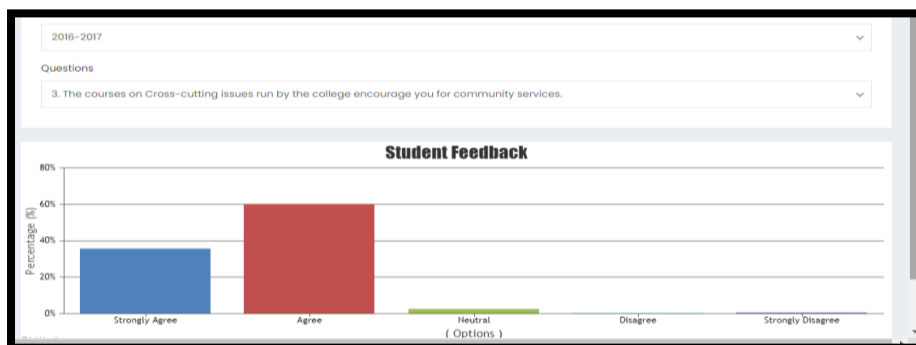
2016-2017

Questions

3. The courses on Cross-cutting issues run by the college encourage you for community services.

Student Feedback

80%
60%
40%
20%
0%

Percentage (%)

Strongly Agree
Agree
Neutral
Disagree
Strongly Disagree

( Options )